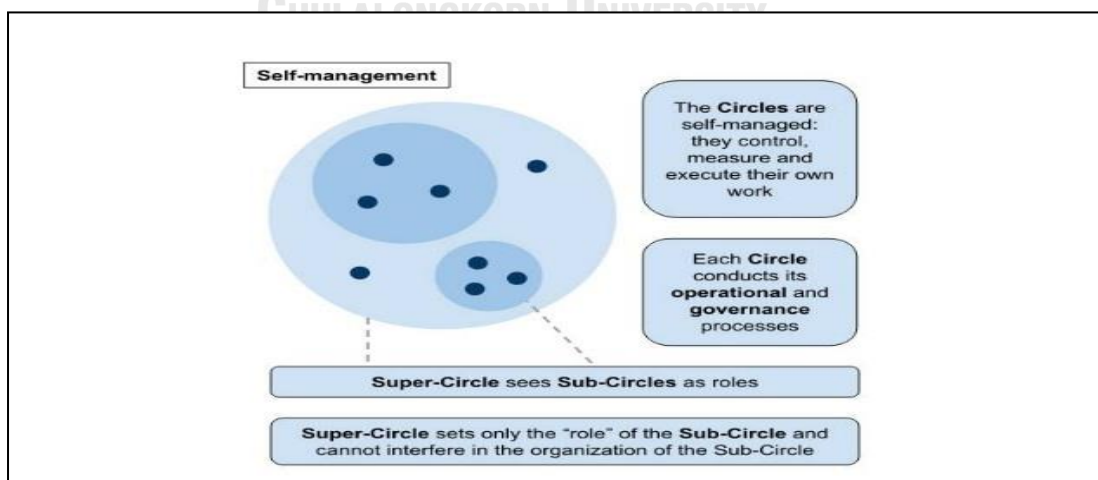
Chulalongkorn University

Self-management

The Circles are self-managed: they control, measure and execute their own work

Each Circle conducts its operational and governance processes

Super-Circle sees Sub-Circles as roles

Super-Circle sets only the "role" of the Sub-Circle and cannot interfere in the organization of the Sub-Circle